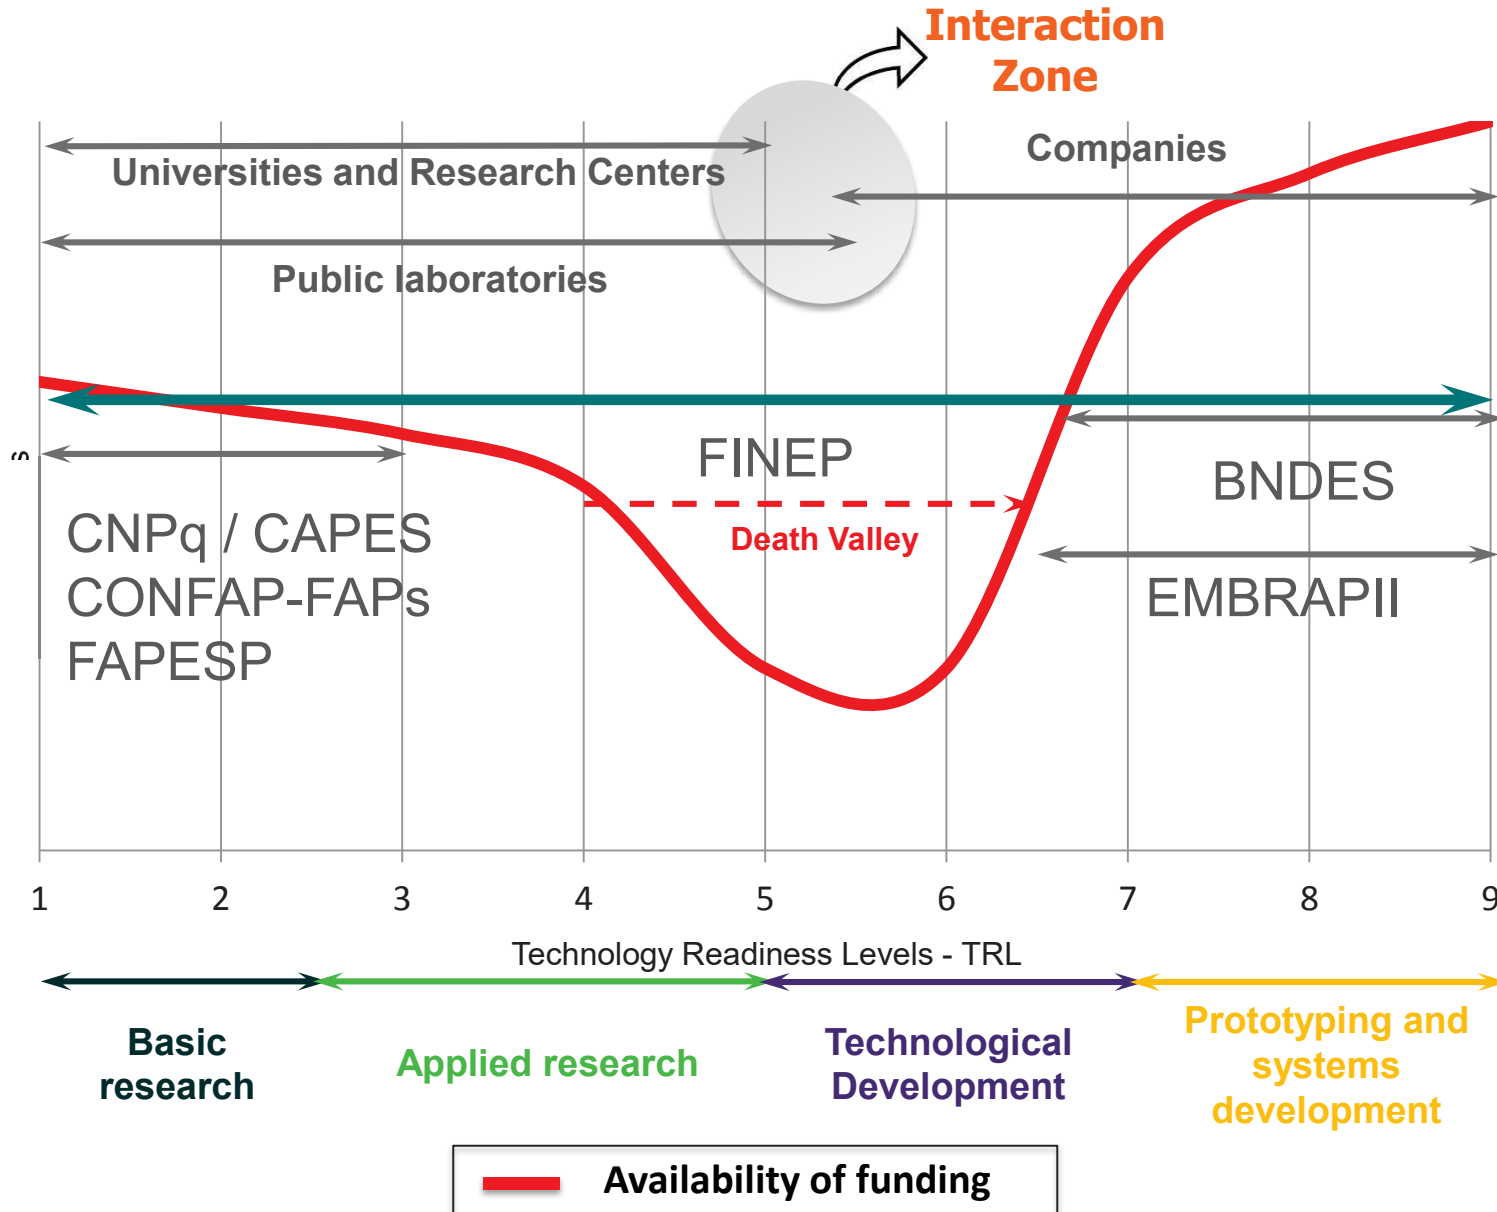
Interaction Zone

Universities and Research Centers

Companies

Public laboratories

FINEP

BNDES

CNPq / CAPES
CONFAP-FAPs
FAPESP

Death Valley

EMBRAPII

1 2 3 4 5 6 7 8 9

Technology Readiness Levels - TRL

Basic research

Applied research

Technological Development

Prototyping and systems development

Availability of funding